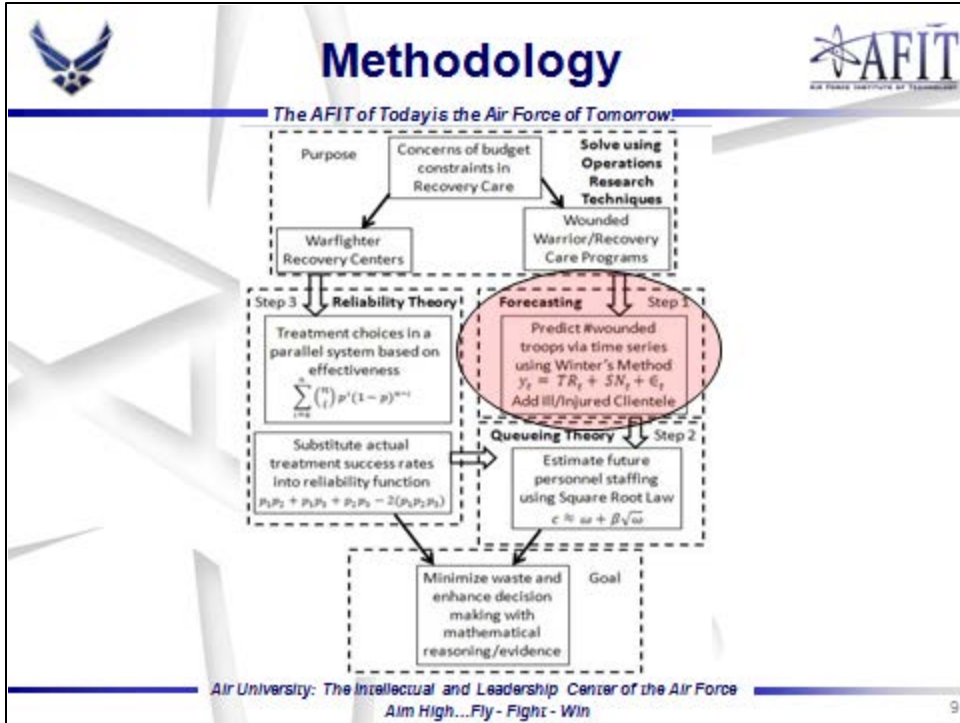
Methodology

AFIT

AIR FORCE INSTITUTE OF TECHNOLOGY

The AFIT of Today is the Air Force of Tomorrow.

Purpose

Concerns of budget constraints in Recovery Care

Solve using Operations Research Techniques

Warfighter Recovery Centers

Wounded Warrior/Recovery Care Programs

Step 3 Reliability Theory

Treatment choices in a parallel system based on effectiveness

$\sum_{i=k}^{n} \binom{n}{i} p^i (1-p)^{n-i}$

Substitute actual treatment success rates into reliability function

$p_1p_2 + p_1p_3 + p_2p_3 - 2(p_1p_2p_3)$

Forecasting Step 1

Predict #wounded troops via time series using Winter's Method

$y_t = TR_t + SN_t + \epsilon_t$

Add Ill/Injured Clientele

Queueing Theory Step 2

Estimate future personnel staffing using Square Root Law

$c \approx \omega + \beta\sqrt{\omega}$

Minimize waste and enhance decision making with mathematical reasoning/evidence

Goal

Air University: The Intellectual and Leadership Center of the Air Force
Aim High…Fly - Fight - Win

9